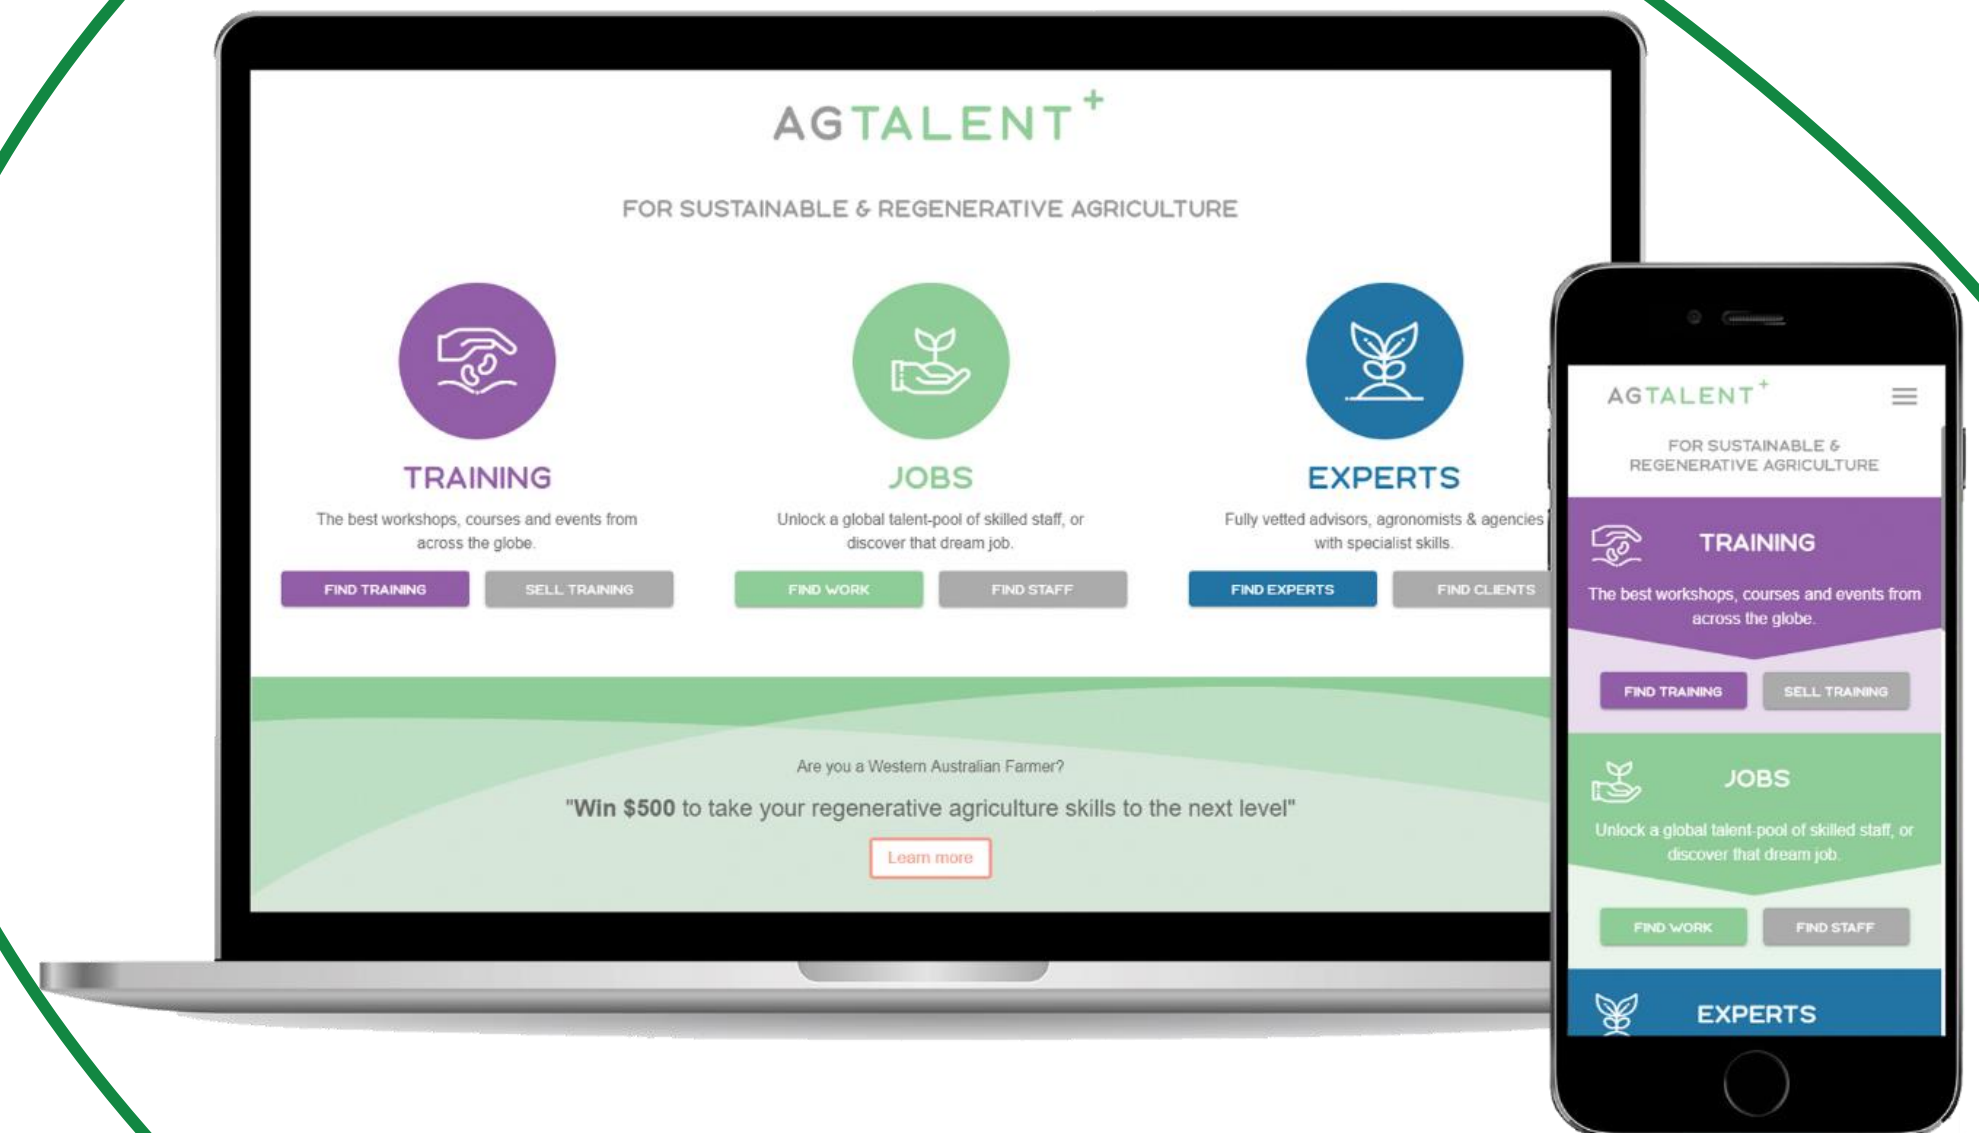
AGTALENT+

FOR SUSTAINABLE & REGENERATIVE AGRICULTURE

TRAINING

The best workshops, courses and events from across the globe.

FIND TRAINING SELL TRAINING

JOBS

Unlock a global talent-pool of skilled staff, or discover that dream job.

FIND WORK FIND STAFF

EXPERTS

Fully vetted advisors, agronomists & agencies with specialist skills.

FIND EXPERTS FIND CLIENTS

Are you a Western Australian Farmer?

"Win $500 to take your regenerative agriculture skills to the next level"

Learn more

AGTALENT+

FOR SUSTAINABLE & REGENERATIVE AGRICULTURE

TRAINING

The best workshops, courses and events from across the globe.

FIND TRAINING SELL TRAINING

JOBS

Unlock a global talent-pool of skilled staff, or discover that dream job.

FIND WORK FIND STAFF

EXPERTS